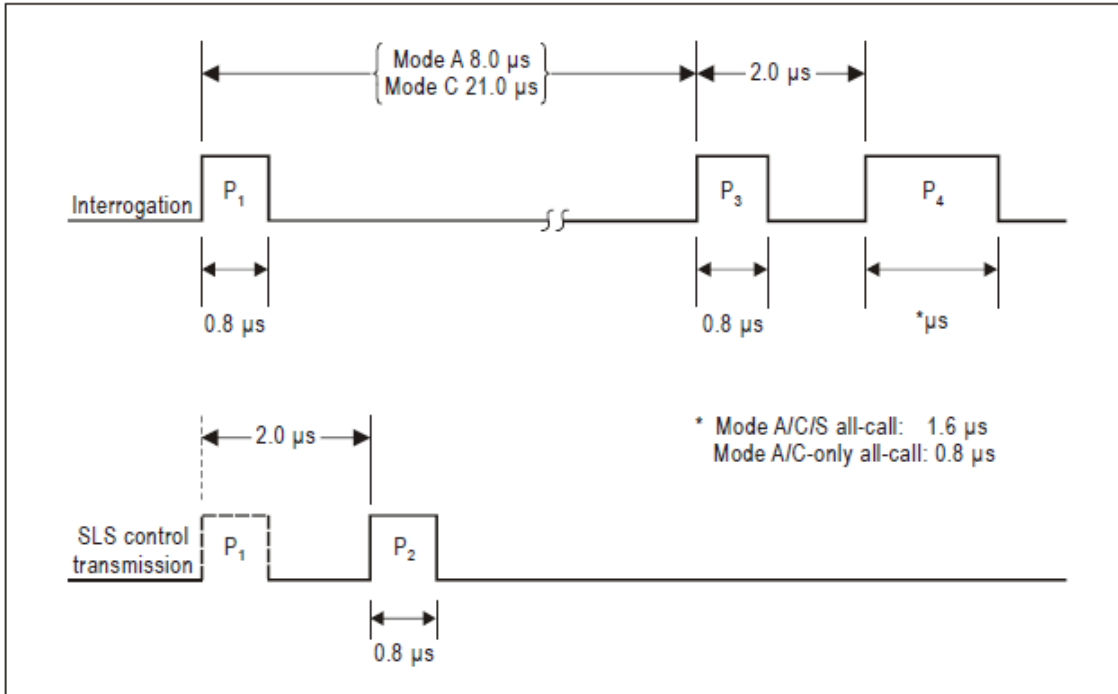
Mode A 8.0 µs
Mode C 21.0 µs

2.0 µs

Interrogation $P_1$ $P_3$ $P_4$

0.8 µs

0.8 µs

*µs

2.0 µs

* Mode A/C/S all-call: 1.6 µs
Mode A/C-only all-call: 0.8 µs

SLS control transmission $P_1$ $P_2$

0.8 µs